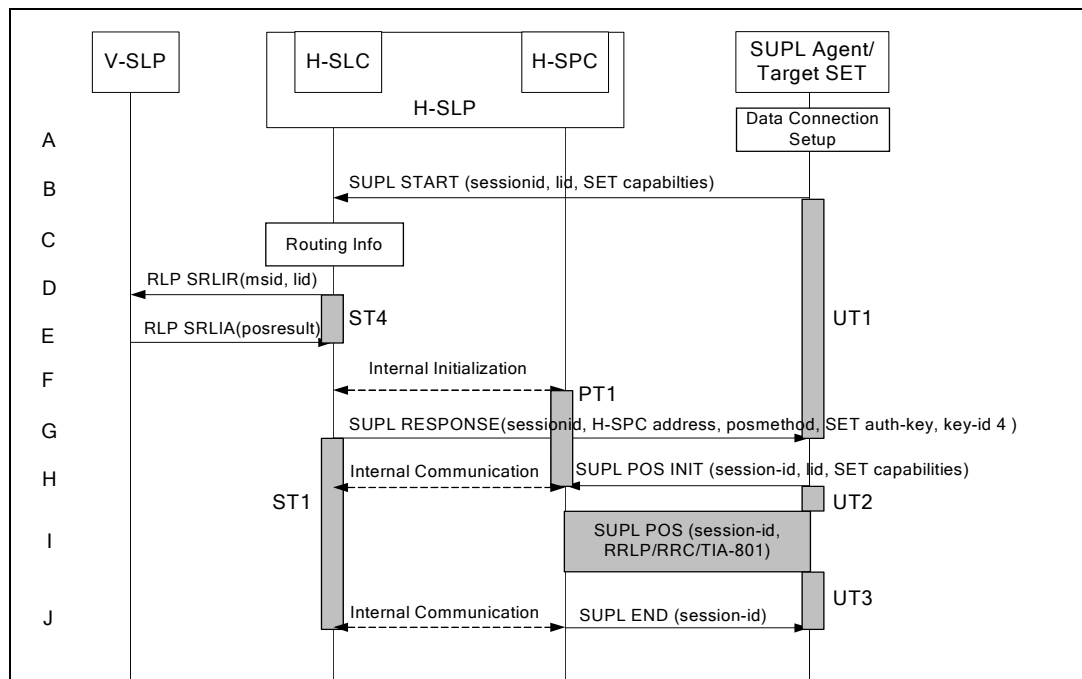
V-SLP

H-SLC

H-SPC

H-SLP

SUPL Agent/ Target SET

Data Connection Setup

A

B

SUPL START (sessionid, lid, SET capabilties)

C

Routing Info

D

RLP SRLIR(msid, lid)

E

RLP SRLIA(posresult)

ST4

UT1

F

Internal Initialization

PT1

G

SUPL RESPONSE(sessionid, H-SPC address, posmethod, SET auth-key, key-id 4 )

H

Internal Communication

SUPL POS INIT (session-id, lid, SET capabilities)

ST1

UT2

I

SUPL POS (session-id, RRLP/RRC/TIA-801)

UT3

J

Internal Communication

SUPL END (session-id)